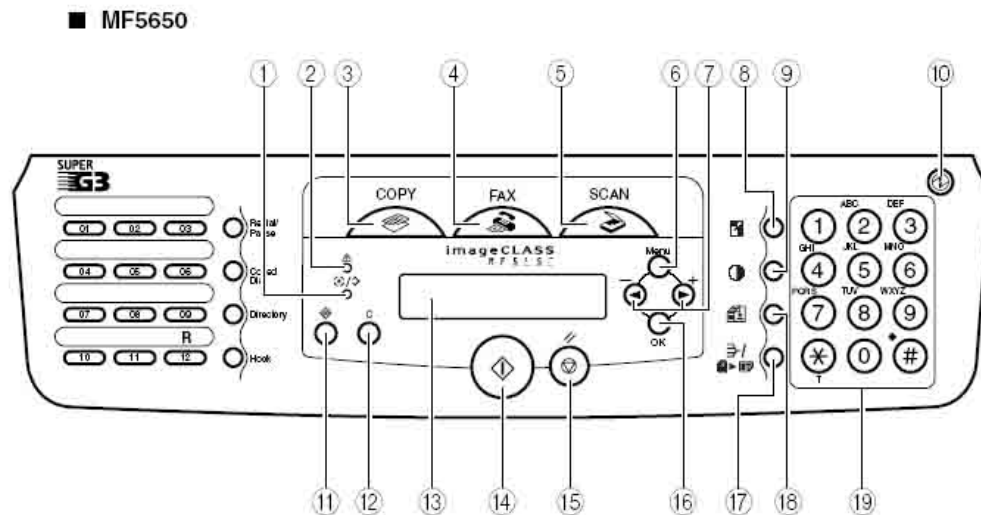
■ MF5650

①
②
③
④
⑤
⑥
⑦
⑧
⑨
⑩

SUPER G3

01 02 03
Redial/ Pause
04 05 06
Coded Dial
07 08 09
Directory
R
10 11 12
Hook

COPY
FAX
SCAN

imageCLASS MF5650

Menu
–
+
OK

C

ABC DEF
1 2 3
GHI JKL MNO
4 5 6
PQRS TUV WXYZ
7 8 9
∗ 0 #
T

⑪
⑫
⑬
⑭
⑮
⑯
⑰
⑱
⑲